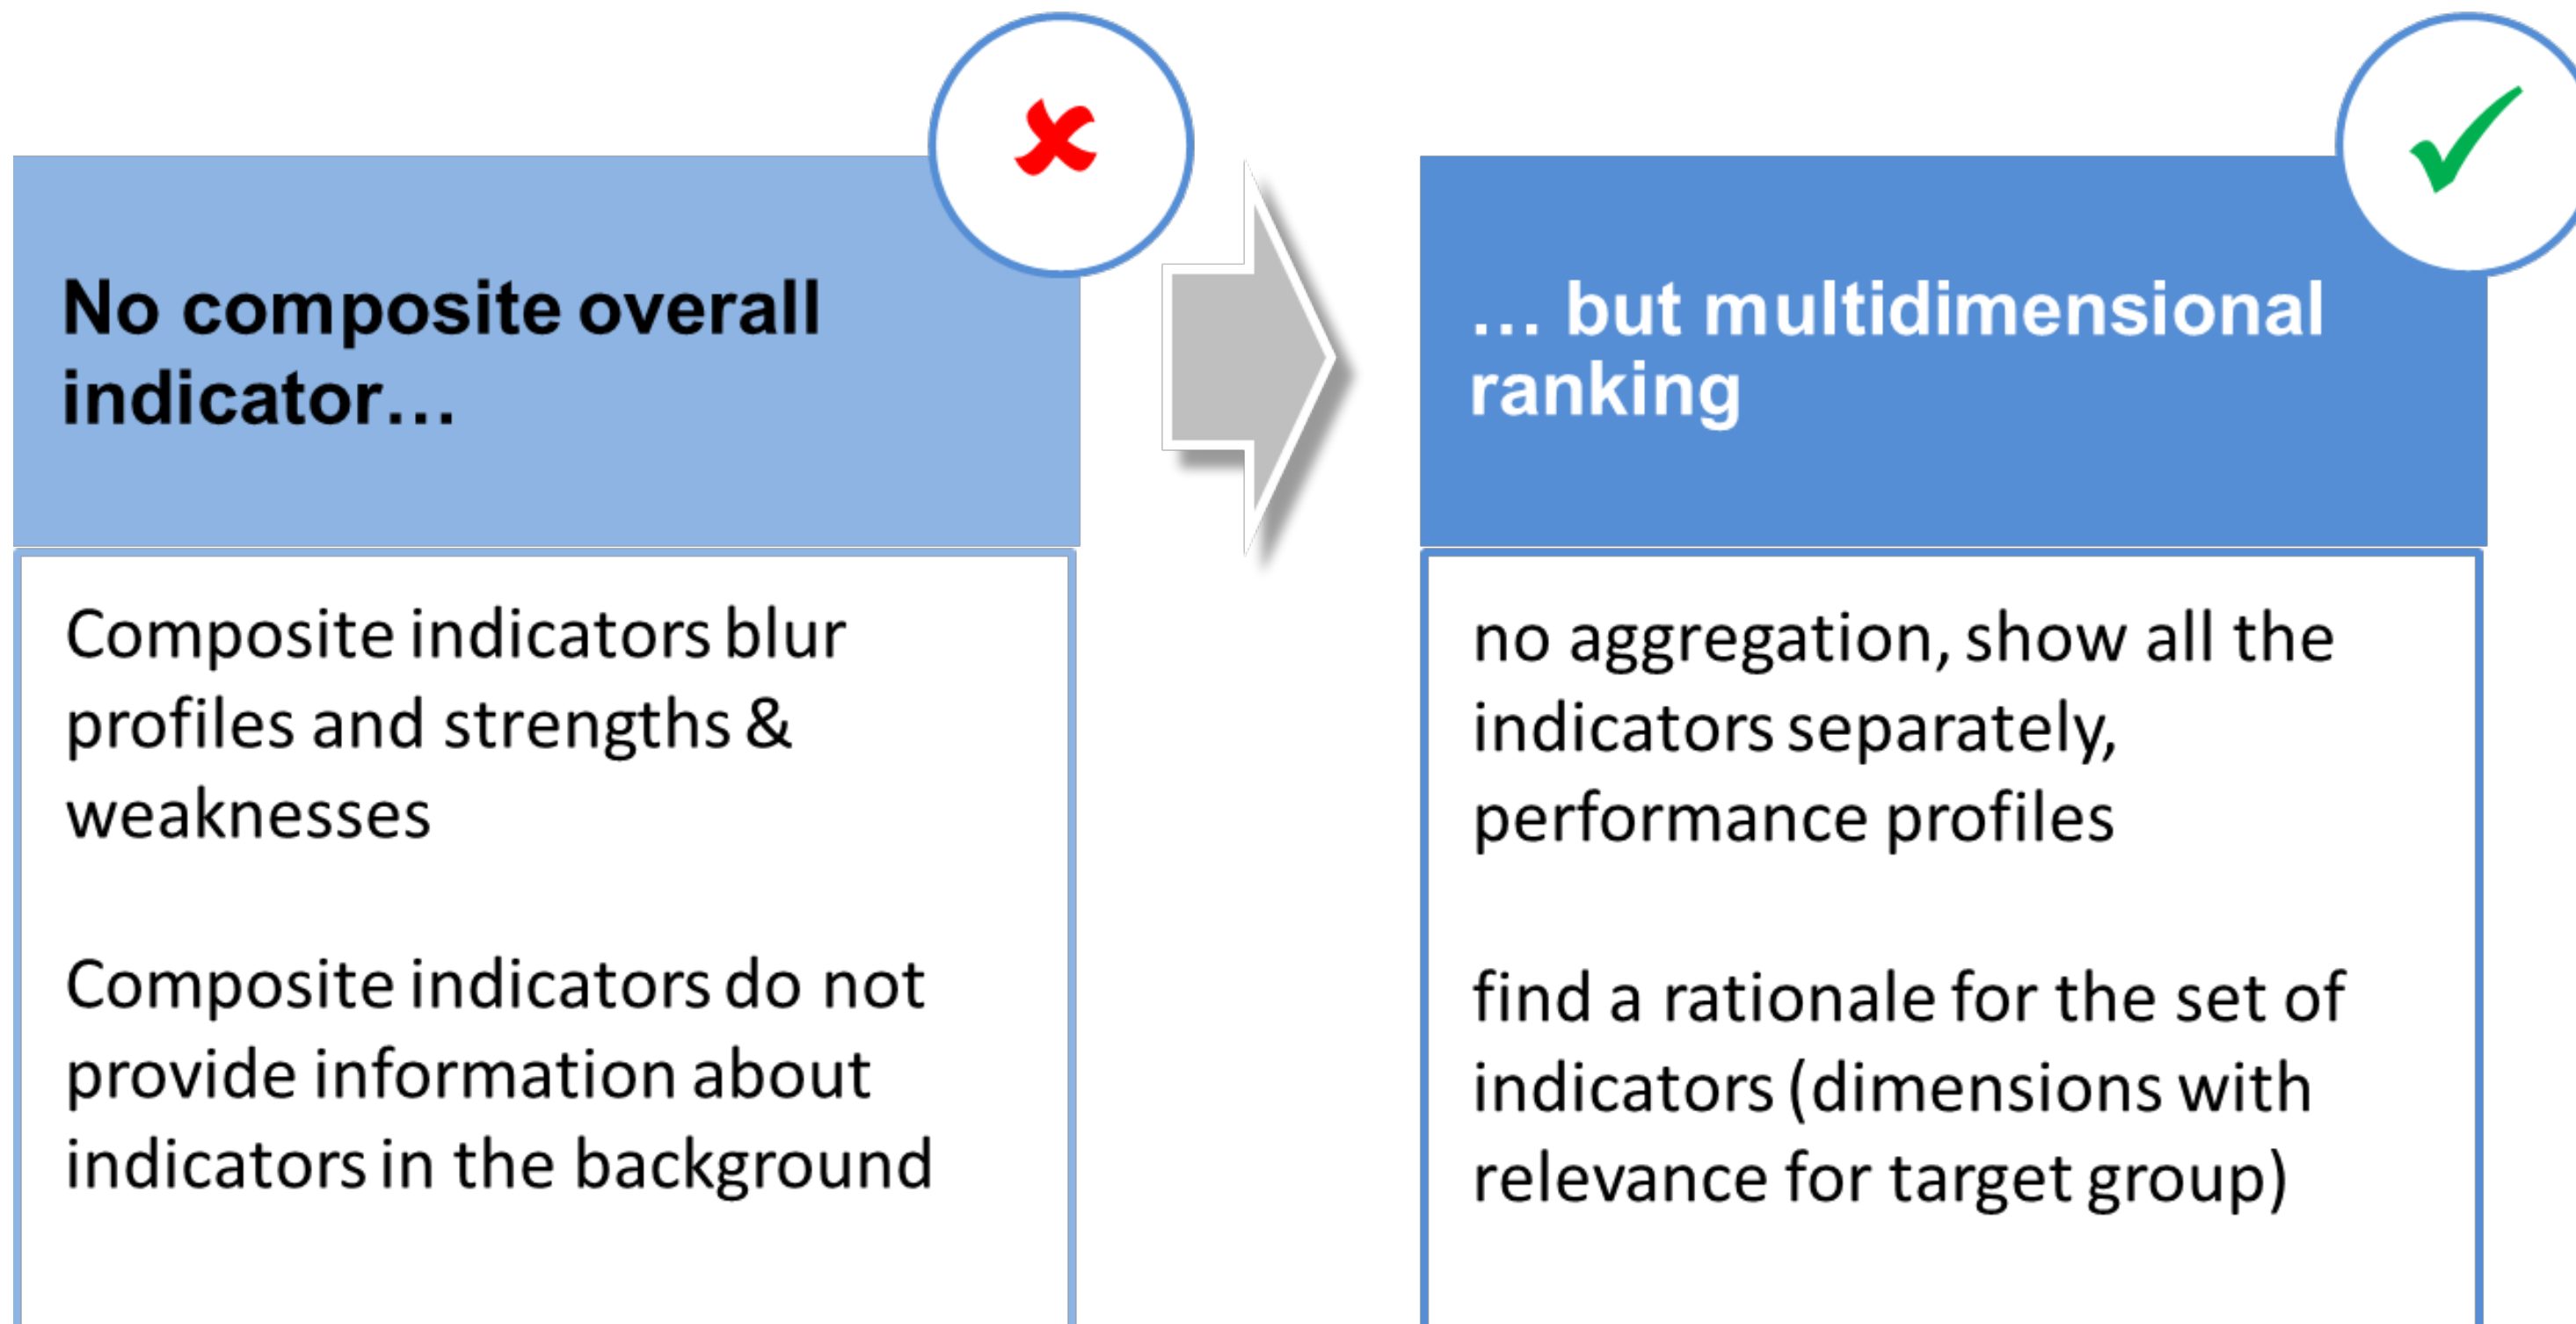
No composite overall indicator…

Composite indicators blur profiles and strengths & weaknesses

Composite indicators do not provide information about indicators in the background

… but multidimensional ranking

no aggregation, show all the indicators separately, performance profiles

find a rationale for the set of indicators (dimensions with relevance for target group)